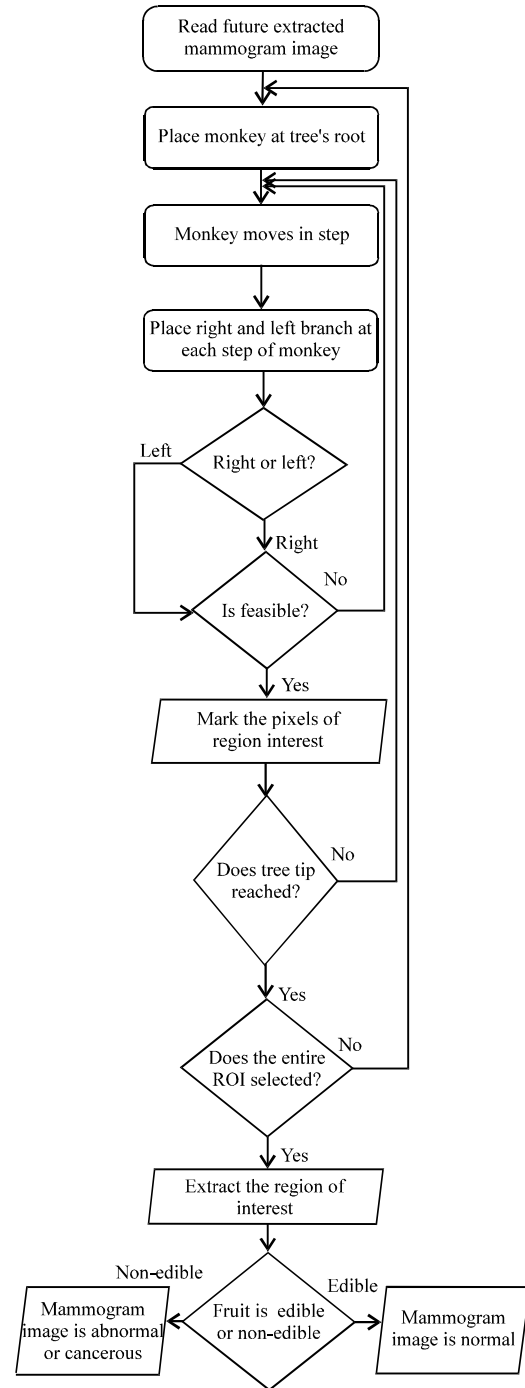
Read future extracted mammogram image

Place monkey at tree's root

Monkey moves in step

Place right and left branch at each step of monkey

Left

Right or left?

Right

No

Is feasible?

Yes

Mark the pixels of region interest

No

Does tree tip reached?

Yes

No

Does the entire ROI selected?

Yes

Extract the region of interest

Non-edible

Edible

Mammogram image is abnormal or cancerous

Fruit is edible or non-edible

Mammogram image is normal